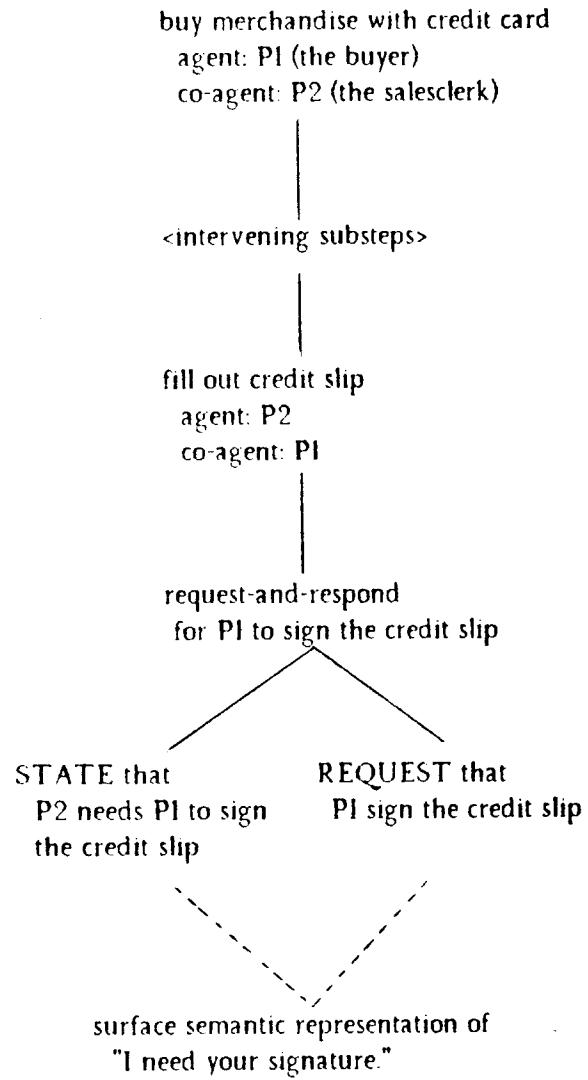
buy merchandise with credit card
agent: P1 (the buyer)
co-agent: P2 (the salesclerk)

<intervening substeps>

fill out credit slip
agent: P2
co-agent: P1

request-and-respond
for P1 to sign the credit slip

STATE that
P2 needs P1 to sign
the credit slip

REQUEST that
P1 sign the credit slip

surface semantic representation of
"I need your signature."